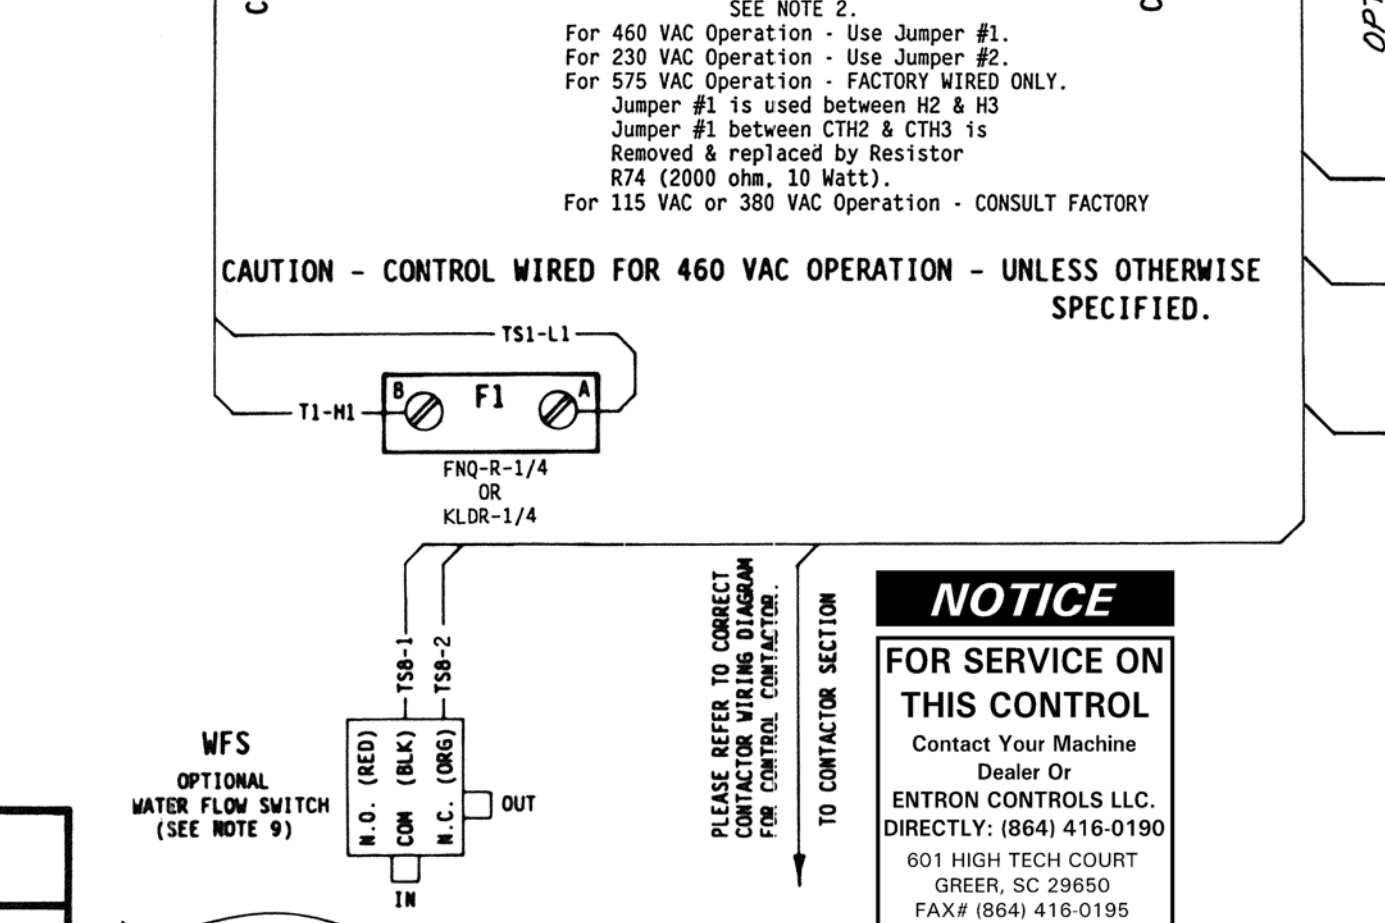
C

SEE NOTE 2.
For 460 VAC Operation - Use Jumper #1.
For 230 VAC Operation - Use Jumper #2.
For 575 VAC Operation - FACTORY WIRED ONLY.
Jumper #1 is used between H2 & H3
Jumper #1 between CTH2 & CTH3 is
Removed & replaced by Resistor
R74 (2000 ohm, 10 Watt).
For 115 VAC or 380 VAC Operation - CONSULT FACTORY

C

OPT

CAUTION - CONTROL WIRED FOR 460 VAC OPERATION - UNLESS OTHERWISE SPECIFIED.

TS1-L1

T1-H1

B

F1

A

FNQ-R-1/4
OR
KLDR-1/4

TS8-1

TS8-2

WFS
OPTIONAL
WATER FLOW SWITCH
(SEE NOTE 9)

N.O. (RED)

COM (BLK)

N.C. (ORG)

OUT

IN

PLEASE REFER TO CORRECT CONTACTOR WIRING DIAGRAM FOR CONTROL CONTACTOR.

TO CONTACTOR SECTION

NOTICE

FOR SERVICE ON THIS CONTROL

Contact Your Machine Dealer Or
ENTRON CONTROLS LLC.
DIRECTLY: (864) 416-0190
601 HIGH TECH COURT
GREER, SC 29650
FAX# (864) 416-0195